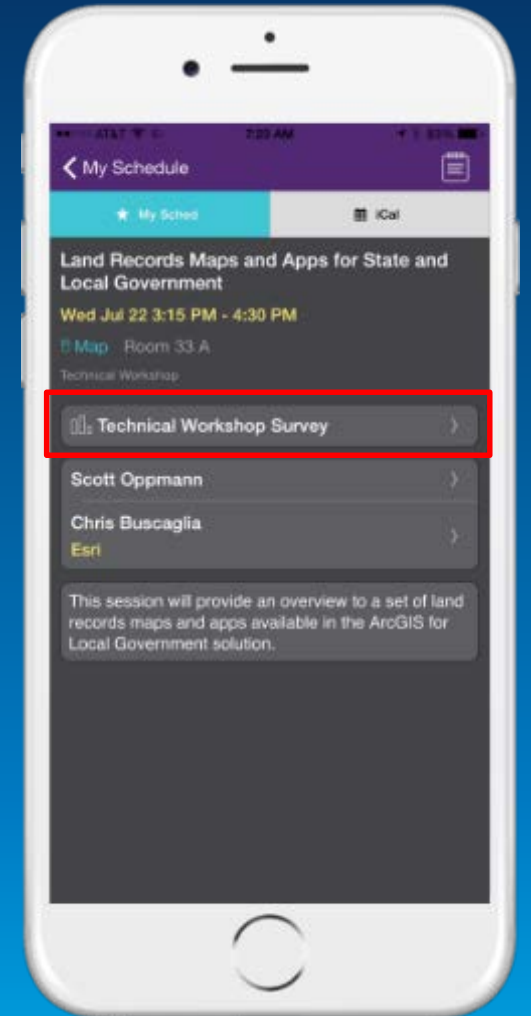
AT&T 7:20 AM 93%

My Schedule

My Sched

iCal

Land Records Maps and Apps for State and Local Government

Wed Jul 22 3:15 PM - 4:30 PM

Map Room 33 A

Technical Workshop

Technical Workshop Survey

Scott Oppmann

Chris Buscaglia
Esri

This session will provide an overview to a set of land records maps and apps available in the ArcGIS for Local Government solution.